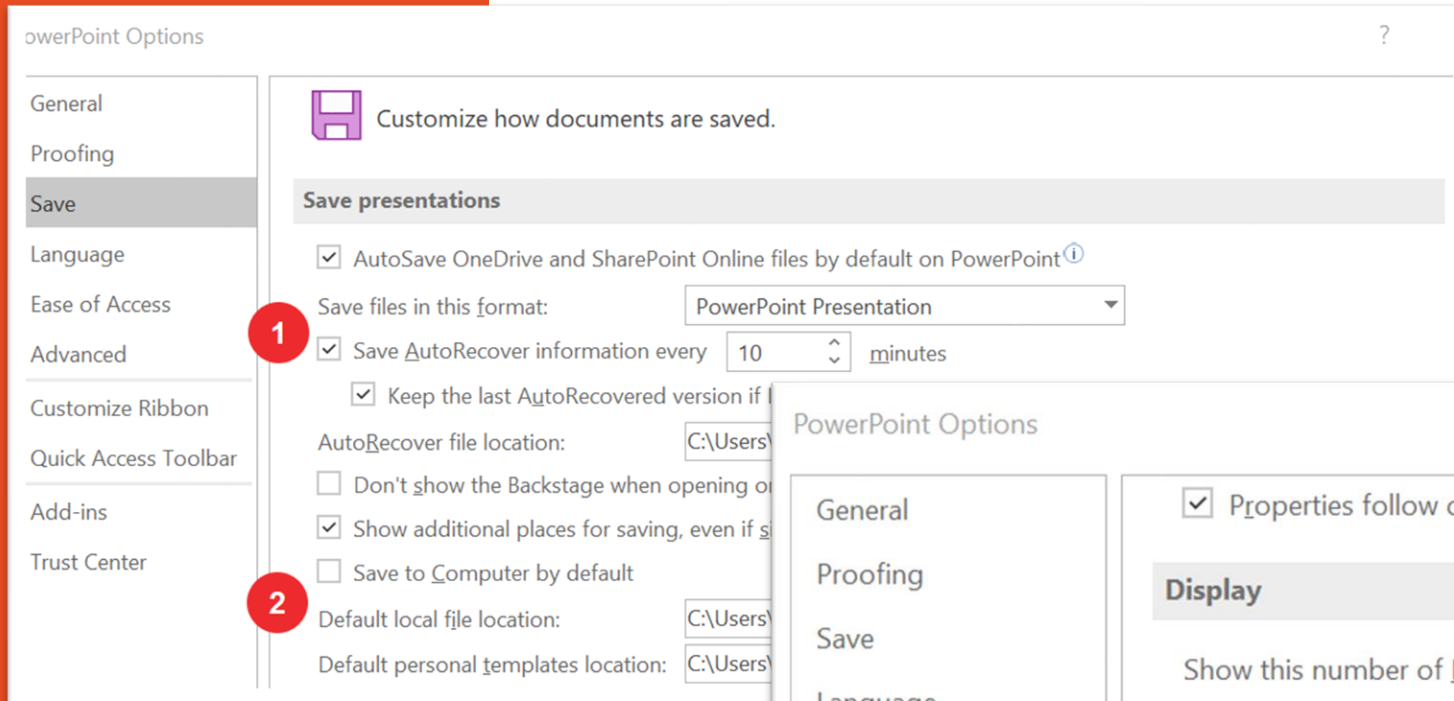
owerPoint Options

?

General

Proofing

Save

Language

Ease of Access

Advanced

Customize Ribbon

Quick Access Toolbar

Add-ins

Trust Center

Customize how documents are saved.

Save presentations

AutoSave OneDrive and SharePoint Online files by default on PowerPoint

Save files in this format: PowerPoint Presentation

1

Save AutoRecover information every 10 minutes

Keep the last AutoRecovered version if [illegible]

AutoRecover file location: C:\Users\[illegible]

Don't show the Backstage when opening o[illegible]

Show additional places for saving, even if s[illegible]

Save to Computer by default

2

Default local file location: C:\Users\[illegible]

Default personal templates location: C:\Users\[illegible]

PowerPoint Options

General

Proofing

Save

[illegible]

Properties follow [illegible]

Display

Show this number of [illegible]